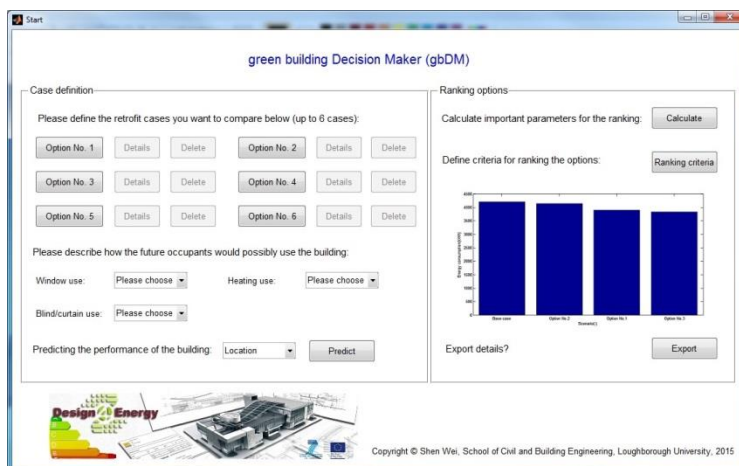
Start

green building Decision Maker (gbDM)

Case definition

Please define the retrofit cases you want to compare below (up to 6 cases):

Option No. 1 Details Delete Option No. 2 Details Delete

Option No. 3 Details Delete Option No. 4 Details Delete

Option No. 5 Details Delete Option No. 6 Details Delete

Please describe how the future occupants would possibly use the building:

Window use: Please choose

Heating use: Please choose

Blind/curtain use: Please choose

Predicting the performance of the building: Location Predict

Ranking options

Calculate important parameters for the ranking: Calculate

Define criteria for ranking the options: Ranking criteria

Export details? Export

Design 4 Energy

Copyright © Shen Wei, School of Civil and Building Engineering, Loughborough University, 2015